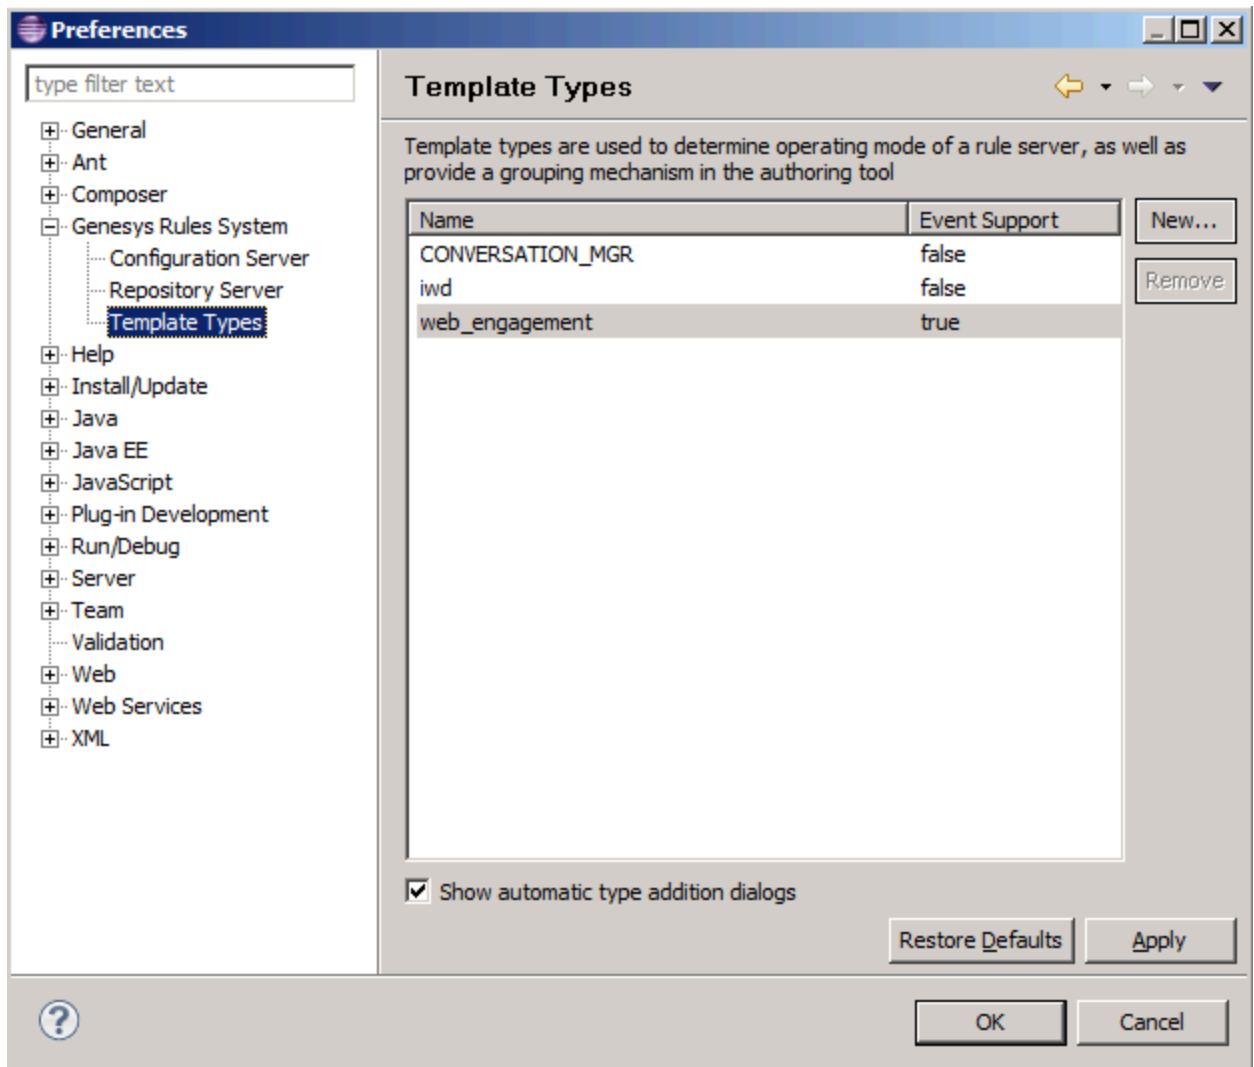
Preferences

type filter text

General
Ant
Composer
Genesys Rules System
Configuration Server
Repository Server
Template Types
Help
Install/Update
Java
Java EE
JavaScript
Plug-in Development
Run/Debug
Server
Team
Validation
Web
Web Services
XML

Template Types

Template types are used to determine operating mode of a rule server, as well as provide a grouping mechanism in the authoring tool

| Name | Event Support |
|---|---|
| CONVERSATION_MGR | false |
| iwd | false |
| web_engagement | true |

New...
Remove

Show automatic type addition dialogs

Restore Defaults
Apply

OK
Cancel